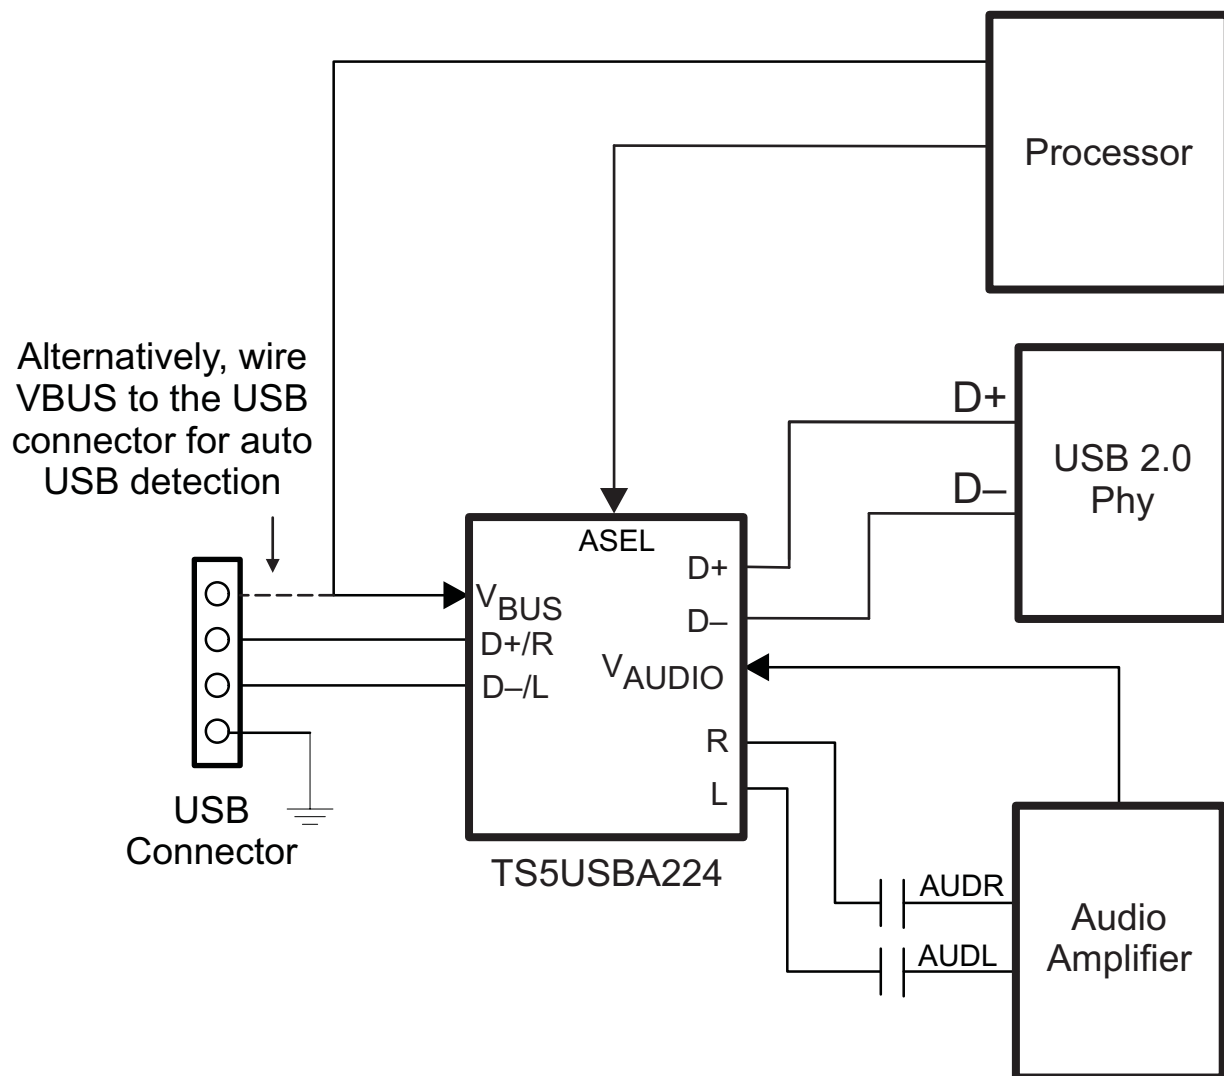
Processor

Alternatively, wire VBUS to the USB connector for auto USB detection

D+

D–

USB 2.0 Phy

ASEL

D+

D–

$V_{BUS}$

D+/R

D–/L

$V_{AUDIO}$

R

L

USB Connector

TS5USBA224

AUDR

AUDL

Audio Amplifier